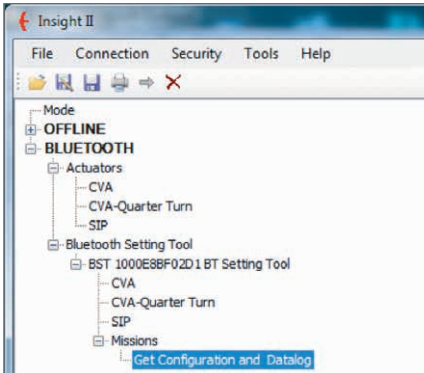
Insight II

File Connection Security Tools Help

Mode
OFFLINE
BLUETOOTH
Actuators
CVA
CVA-Quarter Turn
SIP
Bluetooth Setting Tool
BST 1000E8BF02D1 BT Setting Tool
CVA
CVA-Quarter Turn
SIP
Missions
Get Configuration and Datalog